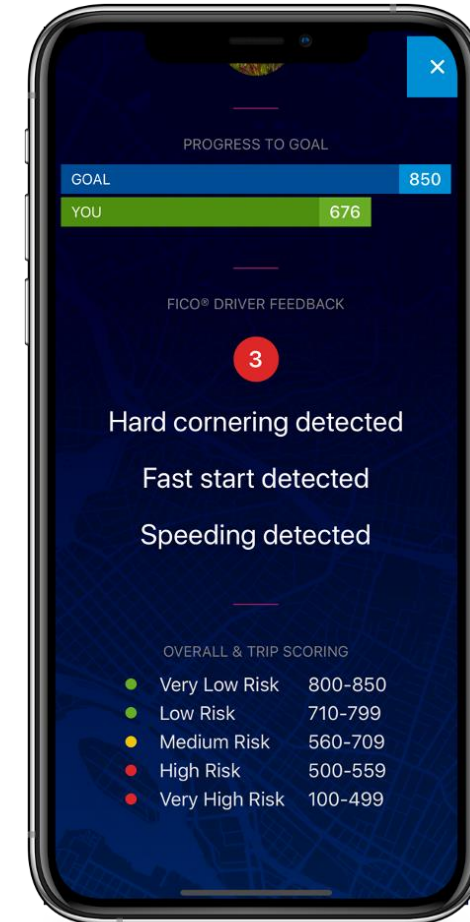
×

PROGRESS TO GOAL

GOAL 850

YOU 676

FICO® DRIVER FEEDBACK

3

Hard cornering detected

Fast start detected

Speeding detected

OVERALL & TRIP SCORING

| | |
|---|---|
| Very Low Risk | 800-850 |
| Low Risk | 710-799 |
| Medium Risk | 560-709 |
| High Risk | 500-559 |
| Very High Risk | 100-499 |